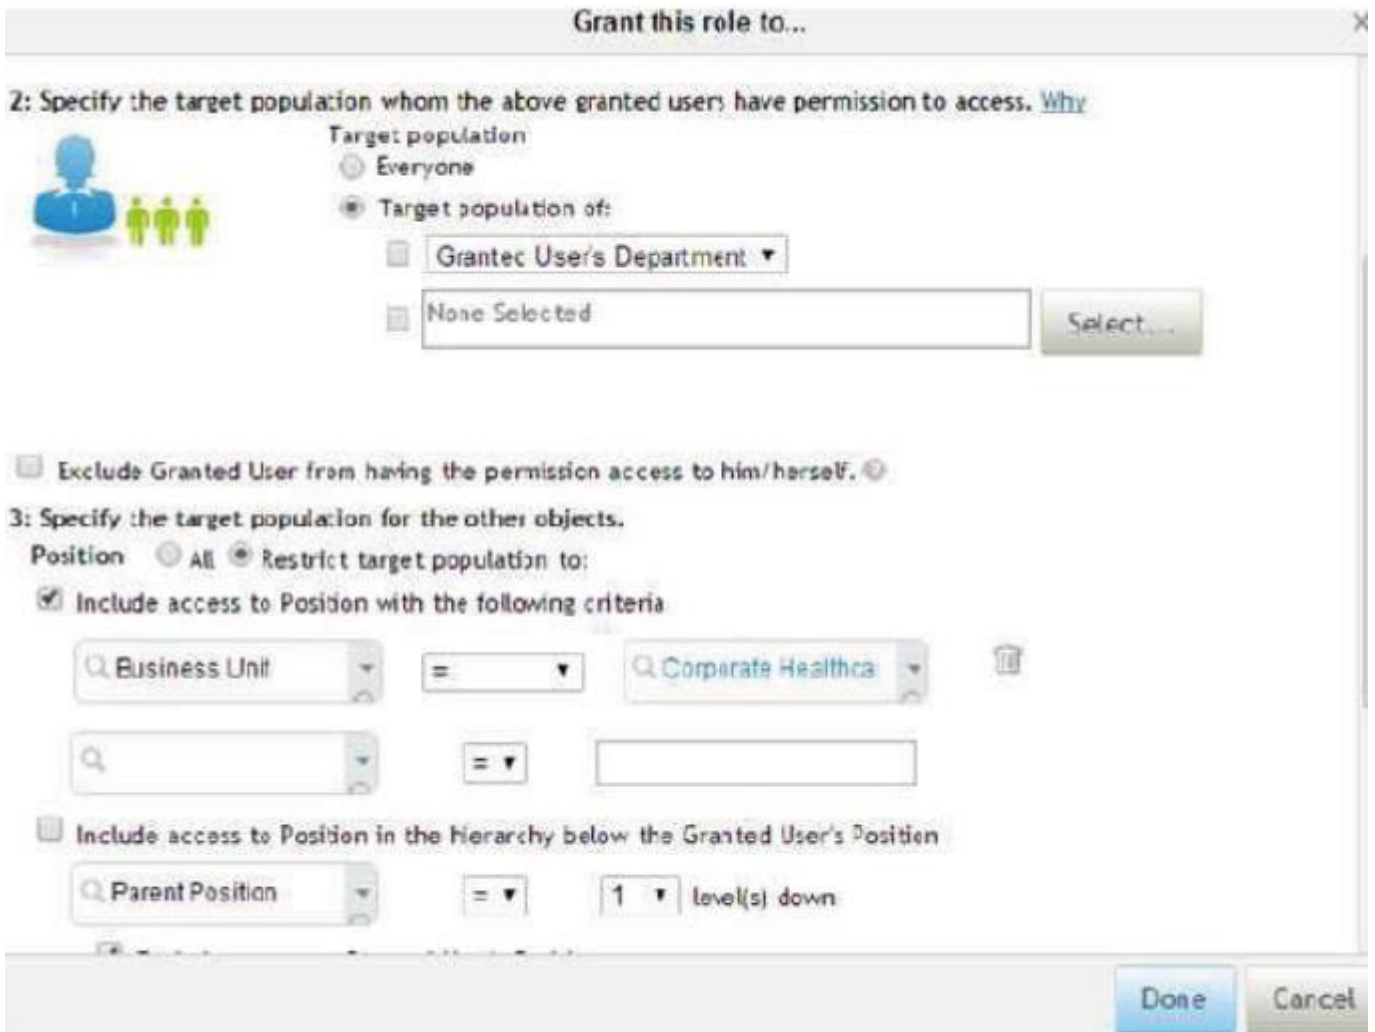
Grant this role to...

×

2: Specify the target population whom the above granted users have permission to access. Why

Target population

Everyone

Target population of:

Granted User's Department

None Selected

Select...

Exclude Granted User from having the permission access to him/herself.

3: Specify the target population for the other objects.

Position All Restrict target population to:

Include access to Position with the following criteria

Business Unit

=

Corporate Healthca

=

Include access to Position in the hierarchy below the Granted User's Position

Parent Position

=

1

level(s) down

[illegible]

Done

Cancel